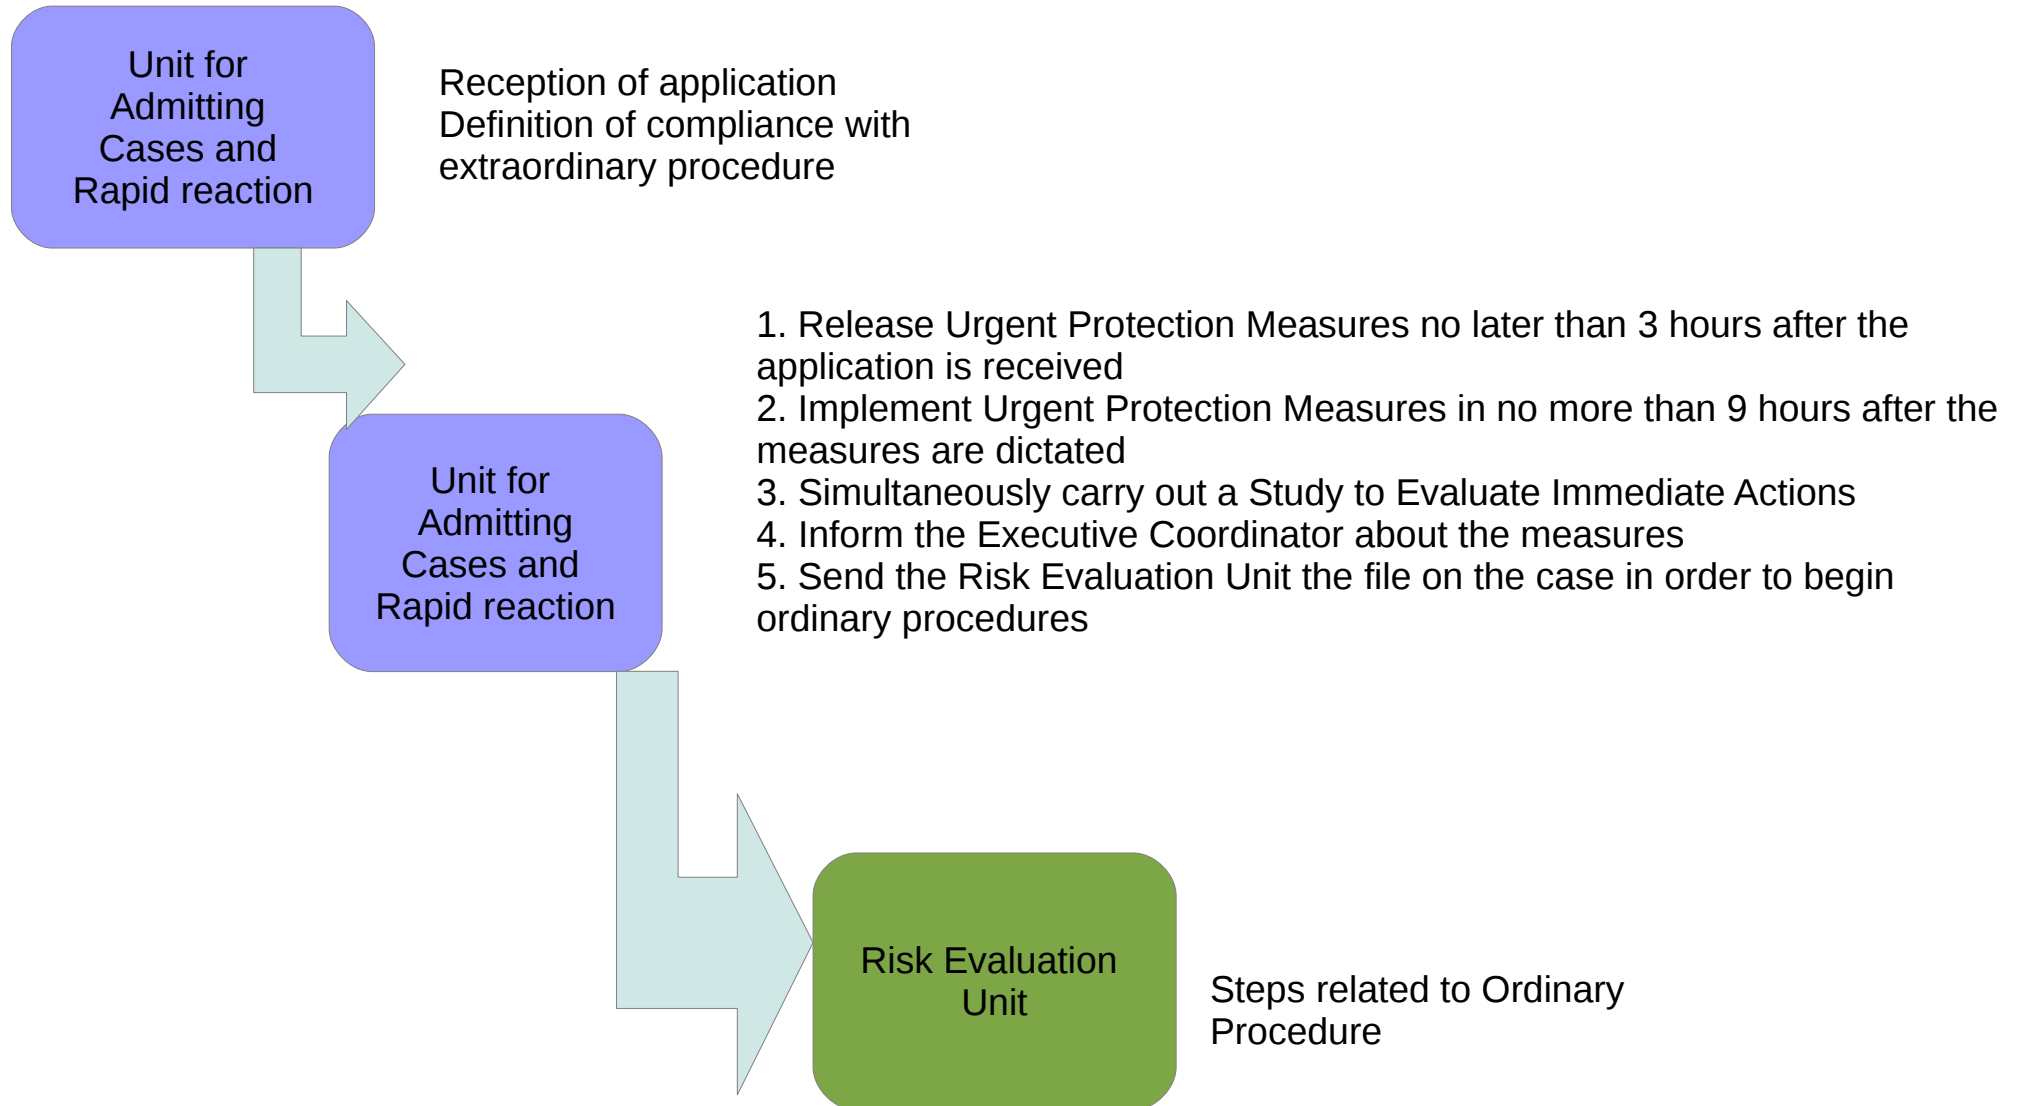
Unit for Admitting Cases and Rapid reaction

Reception of application
Definition of compliance with extraordinary procedure

1. Release Urgent Protection Measures no later than 3 hours after the application is received
2. Implement Urgent Protection Measures in no more than 9 hours after the measures are dictated
3. Simultaneously carry out a Study to Evaluate Immediate Actions
4. Inform the Executive Coordinator about the measures
5. Send the Risk Evaluation Unit the file on the case in order to begin ordinary procedures

Unit for Admitting Cases and Rapid reaction

Risk Evaluation Unit

Steps related to Ordinary Procedure